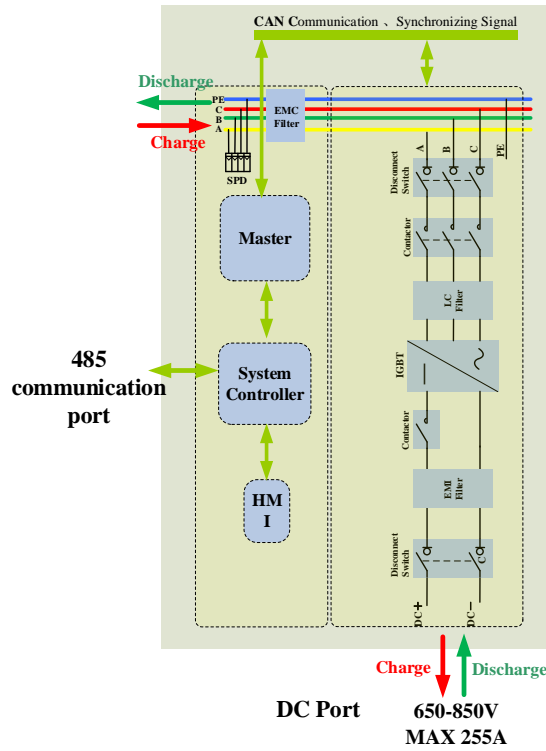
CAN Communication 、Synchronizing Signal

Discharge
Charge

PE
C
B
A

EMC Filter

SPD

Master

485 communication port

System Controller

HM I

A B C PE

Disconnect Switch

Contactor

LC Filter

IGBT

Contactor

EMI Filter

Disconnect Switch

DC+ DC−

Charge
Discharge

DC Port

650-850V
MAX 255A